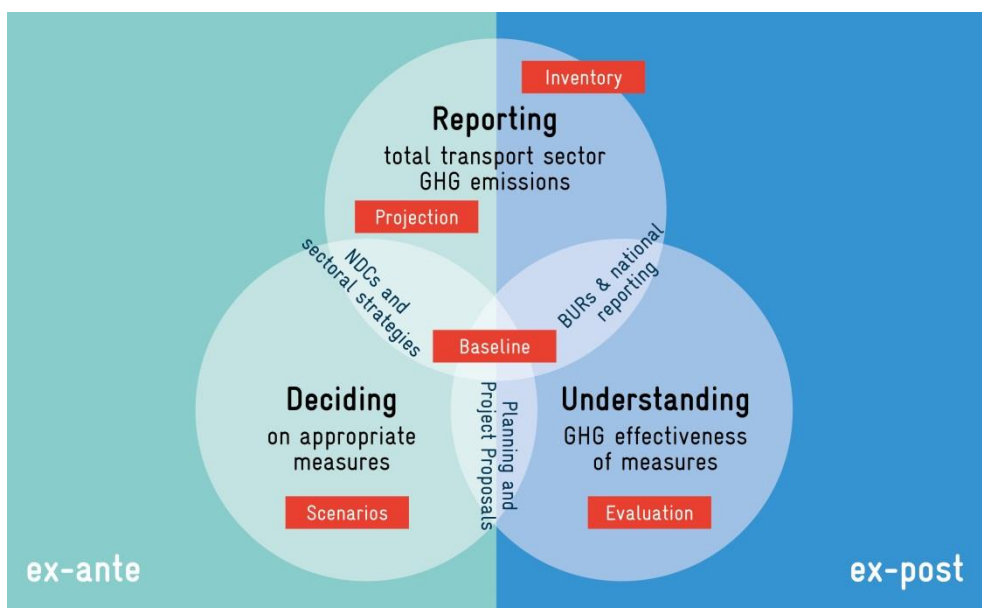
Inventory

Reporting
total transport sector GHG emissions

Projection

NDCs and sectoral strategies

BURs & national reporting

Baseline

Deciding
on appropriate measures

Planning and Project Proposals

Understanding
GHG effectiveness of measures

Scenarios

Evaluation

ex-ante

ex-post